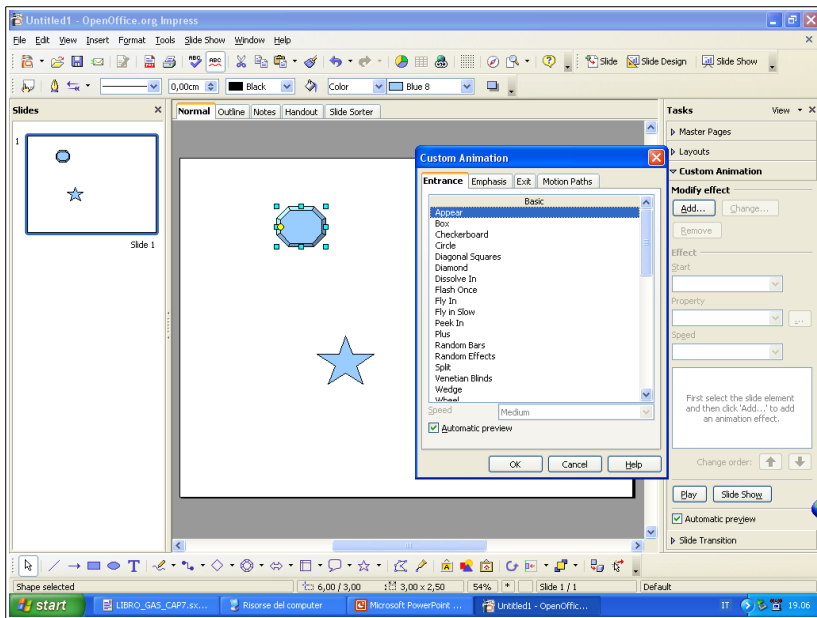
Untitled1 - OpenOffice.org Impress

File Edit View Insert Format Tools Slide Show Window Help

Slide Slide Design Slide Show

0,00cm Black Color Blue 8

Slides

1

Slide 1

Normal Outline Notes Handout Slide Sorter

Custom Animation

Entrance Emphasis Exit Motion Paths

Basic
Appear
Box
Checkerboard
Circle
Diagonal Squares
Diamond
Dissolve In
Flash Once
Fly In
Fly in Slow
Peek In
Plus
Random Bars
Random Effects
Split
Venetian Blinds
Wedge
Wheel

Speed Medium

Automatic preview

OK Cancel Help

Tasks View

Master Pages
Layouts
Custom Animation
Modify effect
Add... Change...
Remove
Effect
Start
Property
Speed

First select the slide element and then click 'Add...' to add an animation effect.

Change order:

Play Slide Show

Automatic preview

Slide Transition

Shape selected 6,00 / 3,00 3,00 x 2,50 54% * Slide 1 / 1 Default

start LIBRO_GAS_CAP7.sx... Risorse del computer Microsoft PowerPoint ... Untitled1 - OpenOffic... IT 19.06